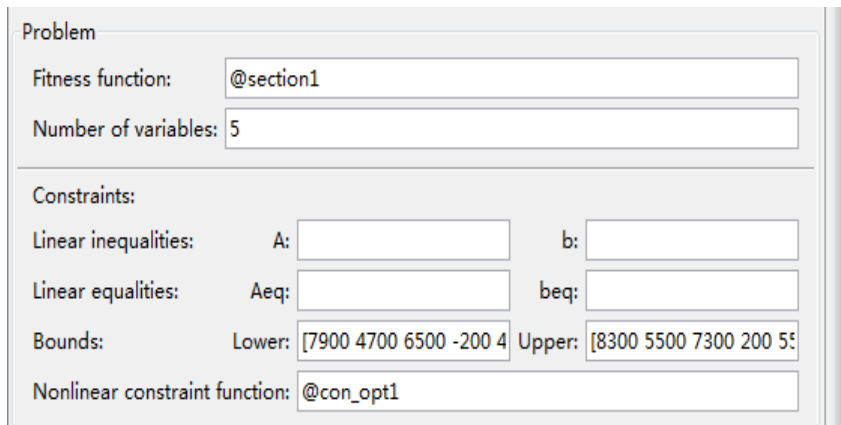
Problem

Fitness function: @section1

Number of variables: 5

Constraints:

Linear inequalities: A: b:

Linear equalities: Aeq: beq:

Bounds: Lower: [7900 4700 6500 -200 4 Upper: [8300 5500 7300 200 5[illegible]

Nonlinear constraint function: @con_opt1